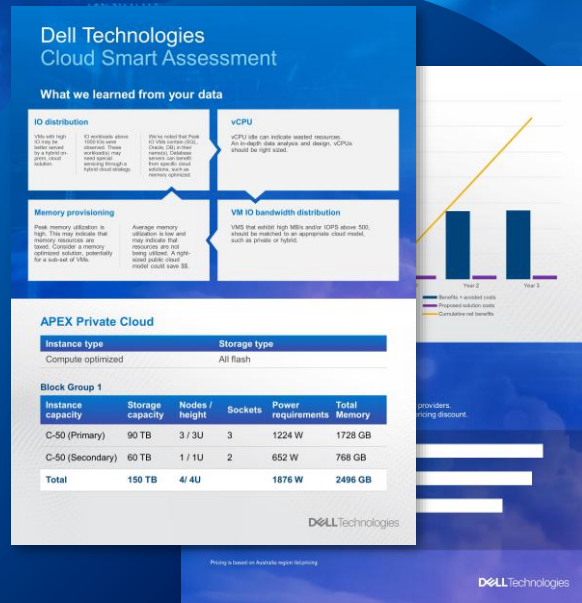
Dell Technologies
Cloud Smart Assessment

What we learned from your data

IO distribution

VMs with high IO may be better served by a hybrid on-prem, cloud solution.

IO workloads above 1000 IOs were observed. These workload(s) may need special servicing through a hybrid cloud strategy.

We've noted that Peak IO VMs contain (SQL, Oracle, DB) in their name(s). Database servers can benefit from specific cloud solutions, such as memory optimized.

vCPU

vCPU idle can indicate wasted resources. An in-depth data analysis and design, vCPUs should be right sized.

Memory provisioning

Peak memory utilization is high. This may indicate that memory resources are taxed. Consider a memory optimized solution, potentially for a sub-set of VMs.

Average memory utilization is low and may indicate that resources are not being utilized. A right-sized public cloud model could save $$.

VM IO bandwidth distribution

VMS that exhibit high MB/s and/or IOPS above 500, should be matched to an appropriate cloud model, such as private or hybrid.

APEX Private Cloud

| Instance type | Storage type |
|---|---|
| Compute optimized | All flash |

Block Group 1

| Instance capacity | Storage capacity | Nodes / height | Sockets | Power requirements | Total Memory |
|---|---|---|---|---|---|
| C-50 (Primary) | 90 TB | 3 / 3U | 3 | 1224 W | 1728 GB |
| C-50 (Secondary) | 60 TB | 1 / 1U | 2 | 652 W | 768 GB |
| Total | 150 TB | 4/ 4U | | 1876 W | 2496 GB |

DELL Technologies

Year 2
Year 3
Benefits + avoided costs
Proposed solution costs
Cumulative net benefits

providers.
ricing discount.

Pricing is based on Australia region list pricing

DELL Technologies